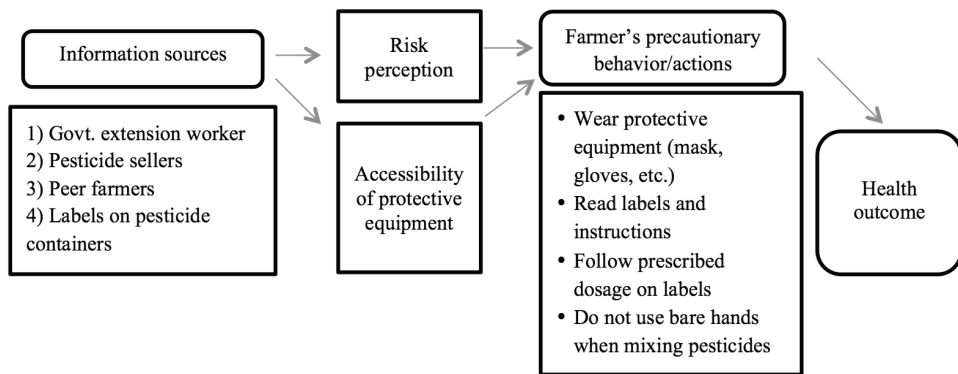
Information sources

1) Govt. extension worker
2) Pesticide sellers
3) Peer farmers
4) Labels on pesticide containers

Risk perception

Accessibility of protective equipment

Farmer's precautionary behavior/actions

• Wear protective equipment (mask, gloves, etc.)
• Read labels and instructions
• Follow prescribed dosage on labels
• Do not use bare hands when mixing pesticides

Health outcome